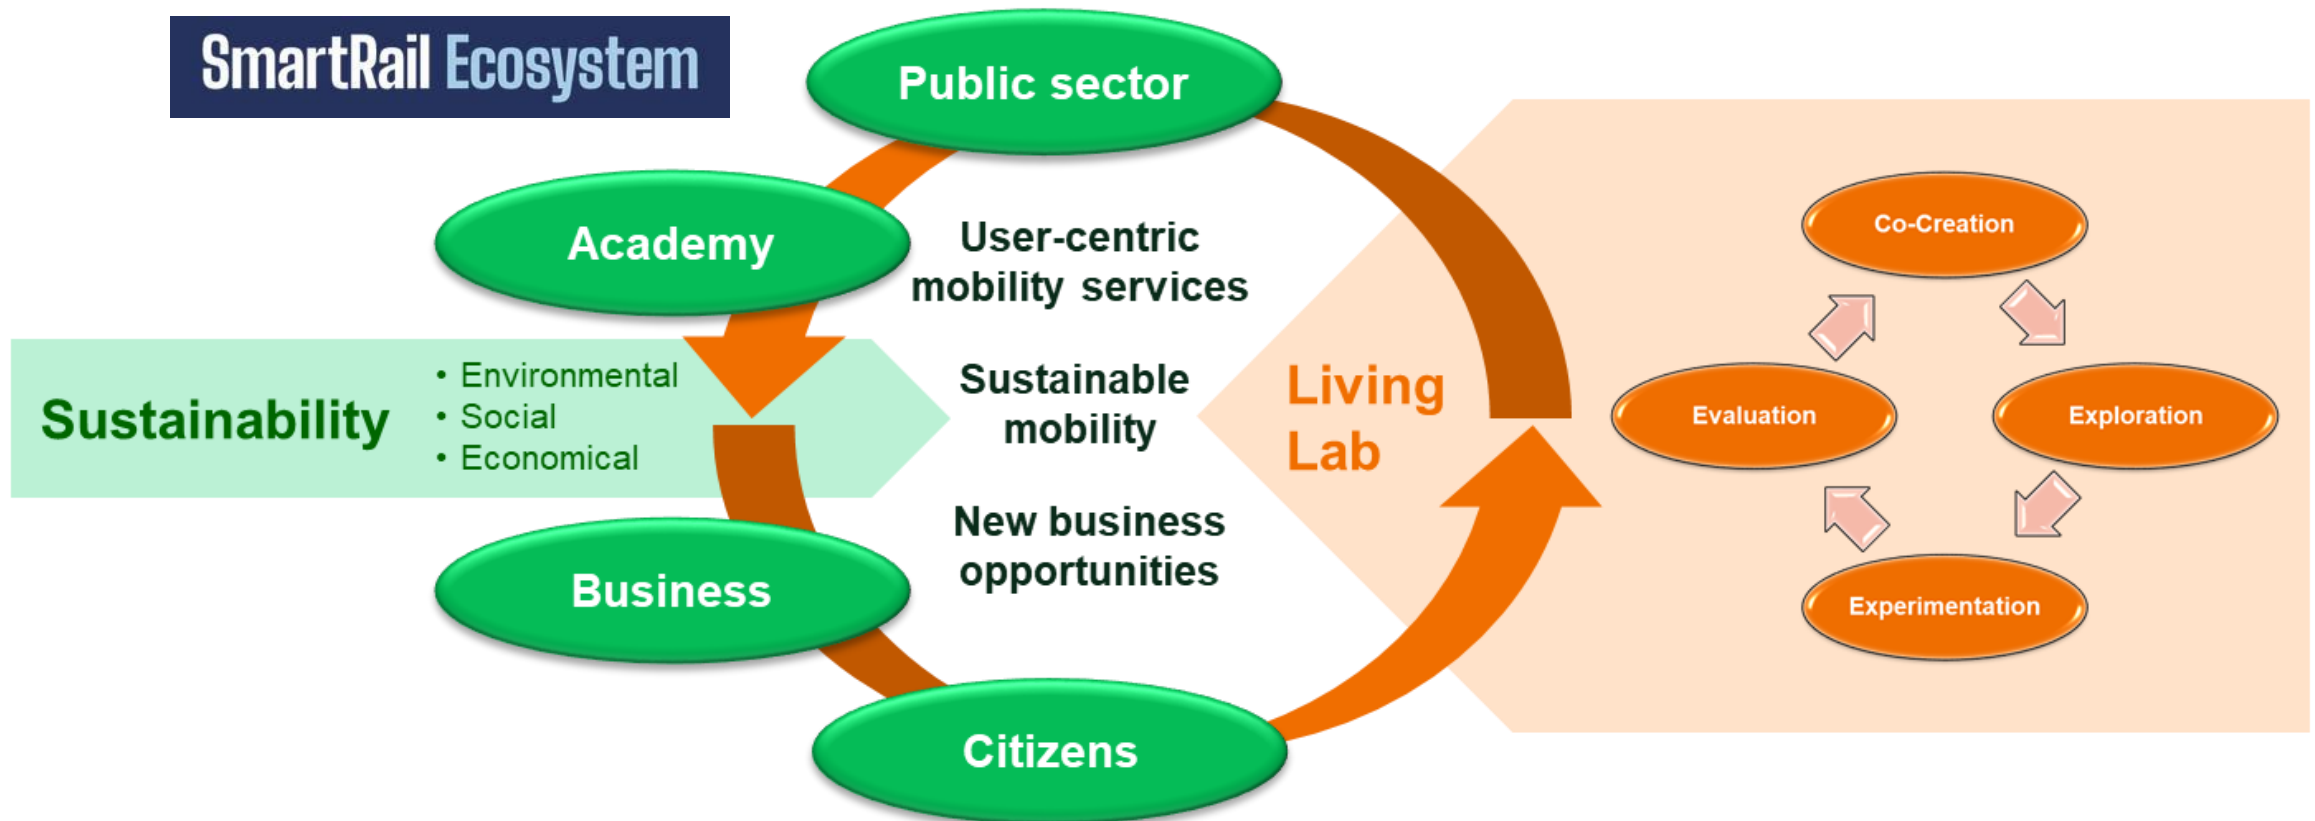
SmartRail Ecosystem

Public sector

Academy

Sustainability

- Environmental
- Social
- Economical

User-centric mobility services

Sustainable mobility

New business opportunities

Business

Citizens

Living Lab

Co-Creation

Evaluation

Exploration

Experimentation